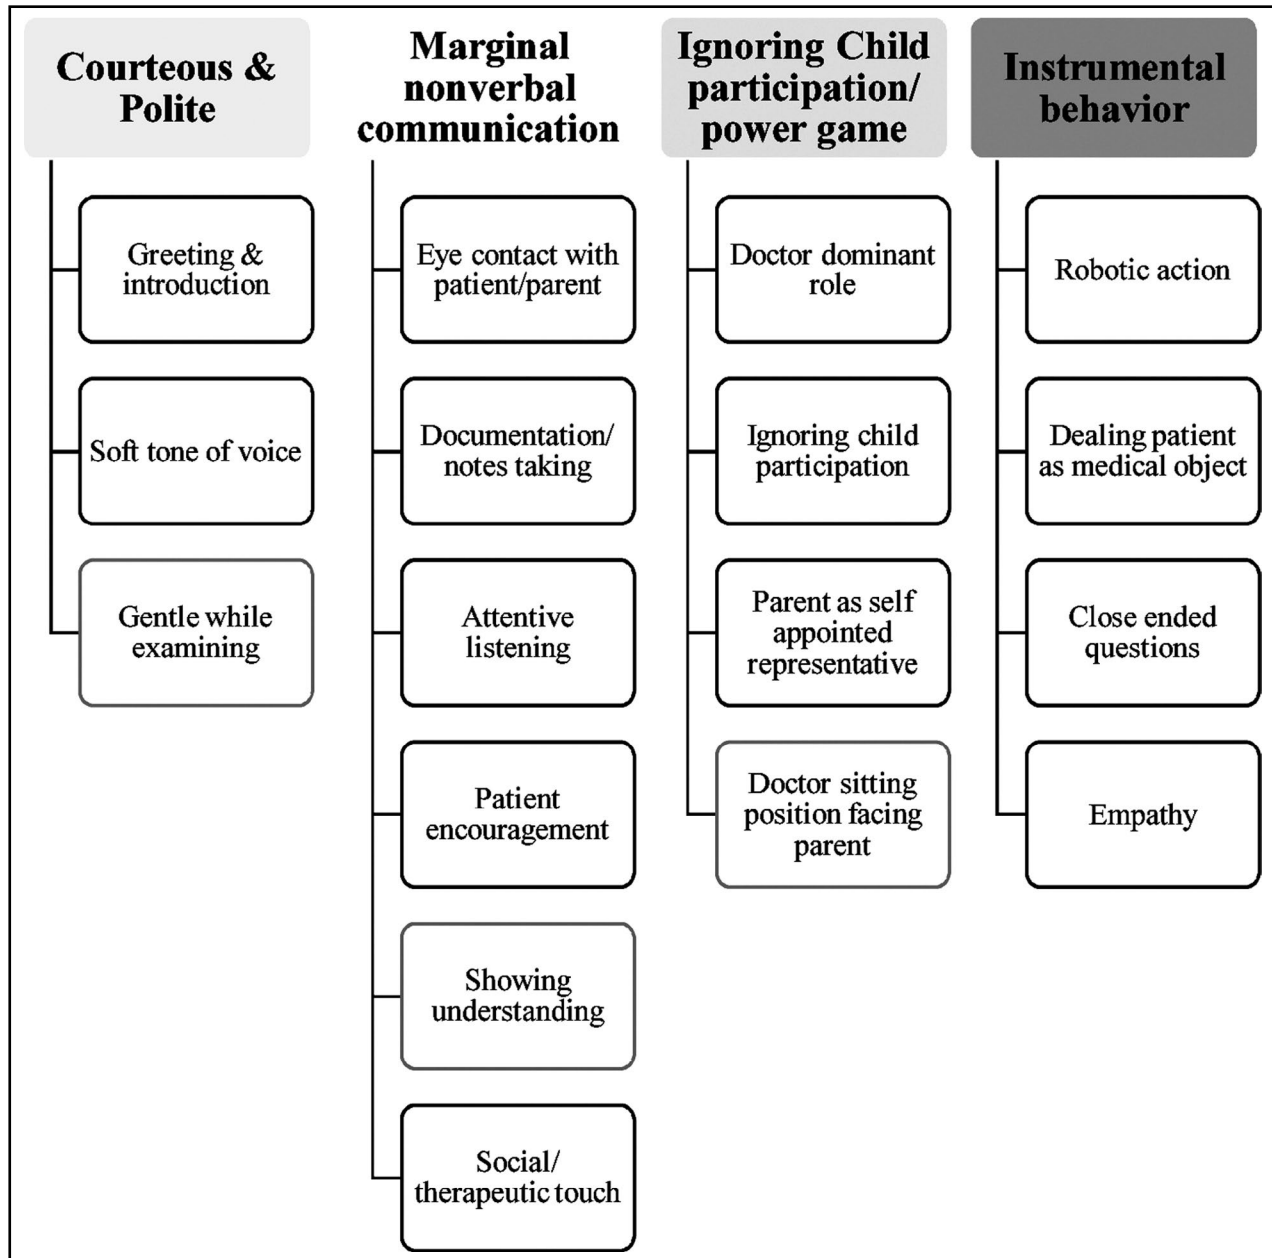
Courteous & Polite

Greeting & introduction

Soft tone of voice

Gentle while examining

Marginal nonverbal communication

Eye contact with patient/parent

Documentation/ notes taking

Attentive listening

Patient encouragement

Showing understanding

Social/ therapeutic touch

Ignoring Child participation/ power game

Doctor dominant role

Ignoring child participation

Parent as self appointed representative

Doctor sitting position facing parent

Instrumental behavior

Robotic action

Dealing patient as medical object

Close ended questions

Empathy